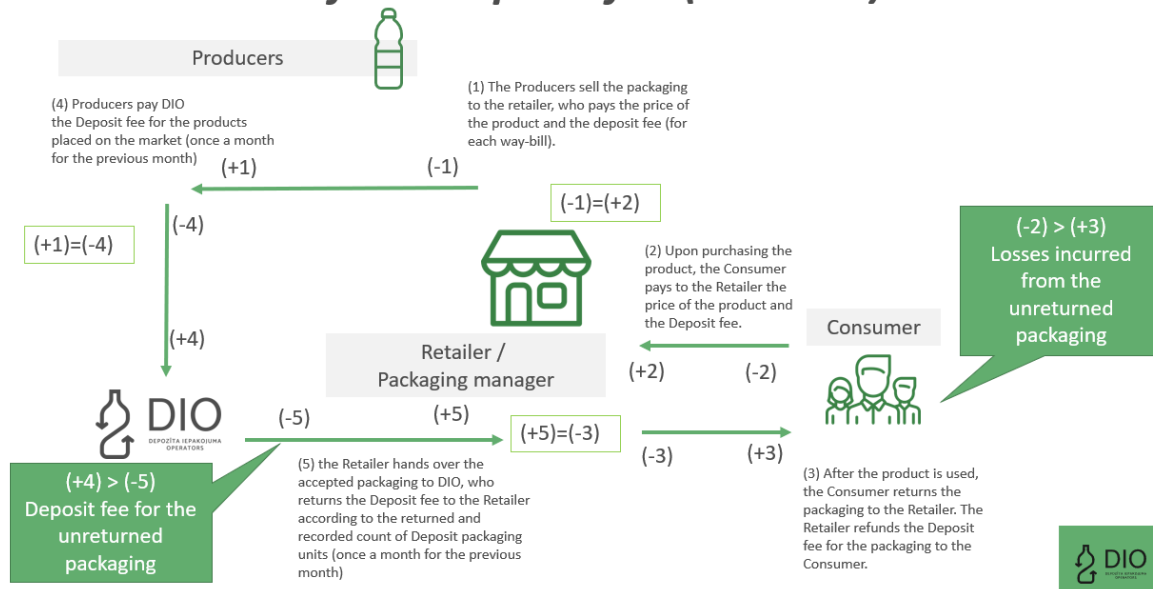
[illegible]

Producers

(4) Producers pay DIO the Deposit fee for the products placed on the market (once a month for the previous month)

(1) The Producers sell the packaging to the retailer, who pays the price of the product and the deposit fee (for each way-bill).

(+1)

(-1)

(-1)=(+2)

(-4)

(+1)=(-4)

(-2) > (+3)
Losses incurred from the unreturned packaging

(2) Upon purchasing the product, the Consumer pays to the Retailer the price of the product and the Deposit fee.

Consumer

(+4)

Retailer /
Packaging manager

(+2)

(-2)

DIO
DEPOZĪTA IEPAKOJUMA OPERATORS

(-5)

(+5)

(+5)=(-3)

(-3)

(+3)

(+4) > (-5)
Deposit fee for the unreturned packaging

(5) the Retailer hands over the accepted packaging to DIO, who returns the Deposit fee to the Retailer according to the returned and recorded count of Deposit packaging units (once a month for the previous month)

(3) After the product is used, the Consumer returns the packaging to the Retailer. The Retailer refunds the Deposit fee for the packaging to the Consumer.

DIO
DEPOZĪTA IEPAKOJUMA OPERATORS